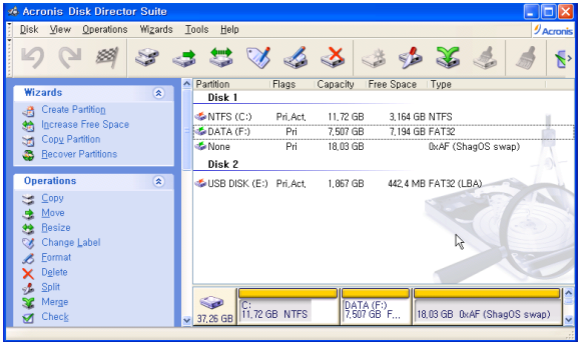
Acronis Disk Director Suite

Disk View Operations Wizards Tools Help

Acronis

Wizards

Create Partition
Increase Free Space
Copy Partition
Recover Partitions

Operations

Copy
Move
Resize
Change Label
Format
Delete
Split
Merge
Check

| Partition | Flags | Capacity | Free Space | Type |
|---|---|---|---|---|
| Disk 1 | | | | |
| NTFS (C:) | Pri,Act, | 11,72 GB | 3,164 GB | NTFS |
| DATA (F:) | Pri | 7,507 GB | 7,194 GB | FAT32 |
| None | Pri | 18,03 GB | | 0xAF (ShagOS swap) |
| Disk 2 | | | | |
| USB DISK (E:) | Pri,Act, | 1,867 GB | 442,4 MB | FAT32 (LBA) |

37,26 GB
C:
11,72 GB NTFS
DATA (F:)
7,507 GB F...
18,03 GB 0xAF (ShagOS swap)